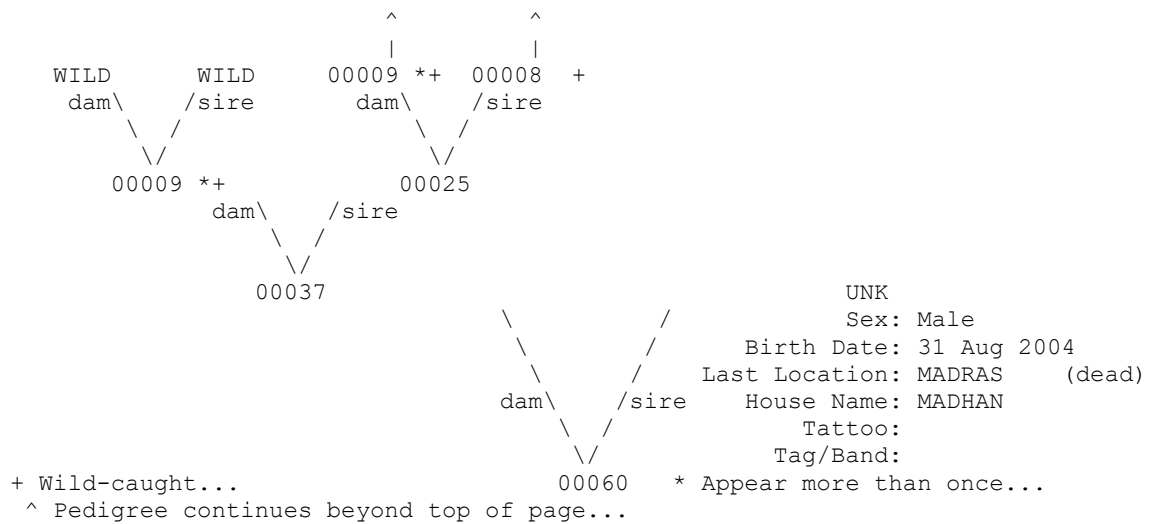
^ ^
| |
WILD WILD 00009 *+ 00008 +
dam\ /sire dam\ /sire
\ / \ /
\/ \/
00009 *+ 00025
dam\ /sire
\ /
\/
00037 UNK
\ / Sex: Male
\ / Birth Date: 31 Aug 2004
\ / Last Location: MADRAS (dead)
dam\ /sire House Name: MADHAN
\ / Tattoo:
\/ Tag/Band:
+ Wild-caught... 00060 * Appear more than once...
^ Pedigree continues beyond top of page...